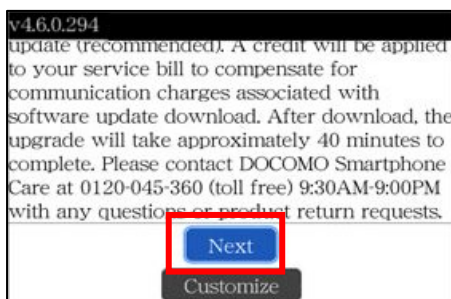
v4.6.0.294

update (recommended). A credit will be applied to your service bill to compensate for communication charges associated with software update download. After download, the upgrade will take approximately 40 minutes to complete. Please contact DOCOMO Smartphone Care at 0120-045-360 (toll free) 9:30AM-9:00PM with any questions or product return requests.

Next

Customize